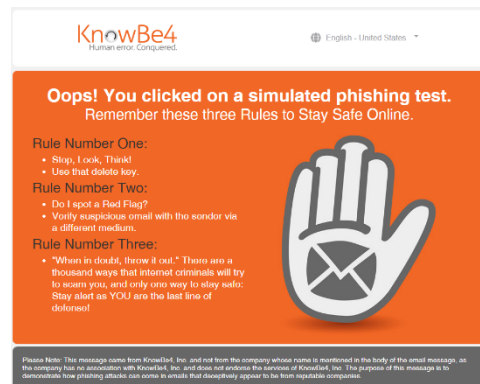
KnowBe4
Human error. Conquered.

English - United States

Oops! You clicked on a simulated phishing test.
Remember these three Rules to Stay Safe Online.

Rule Number One:
- Stop, Look, Think!
- Use that delete key.

Rule Number Two:
- Do I spot a Red Flag?
- Verify suspicious email with the sender via a different medium.

Rule Number Three:
- "When in doubt, throw it out." There are a thousand ways that internet criminals will try to scam you, and only one way to stay safe: Stay alert as YOU are the last line of defense!

Please Note: This message came from KnowBe4, Inc. and not from the company whose name is mentioned in the body of the email message, as the company has no association with KnowBe4, Inc. and does not endorse the services of KnowBe4, Inc. The purpose of this message is to demonstrate how phishing attacks can come in emails that deceptively appear to be from reputable companies.